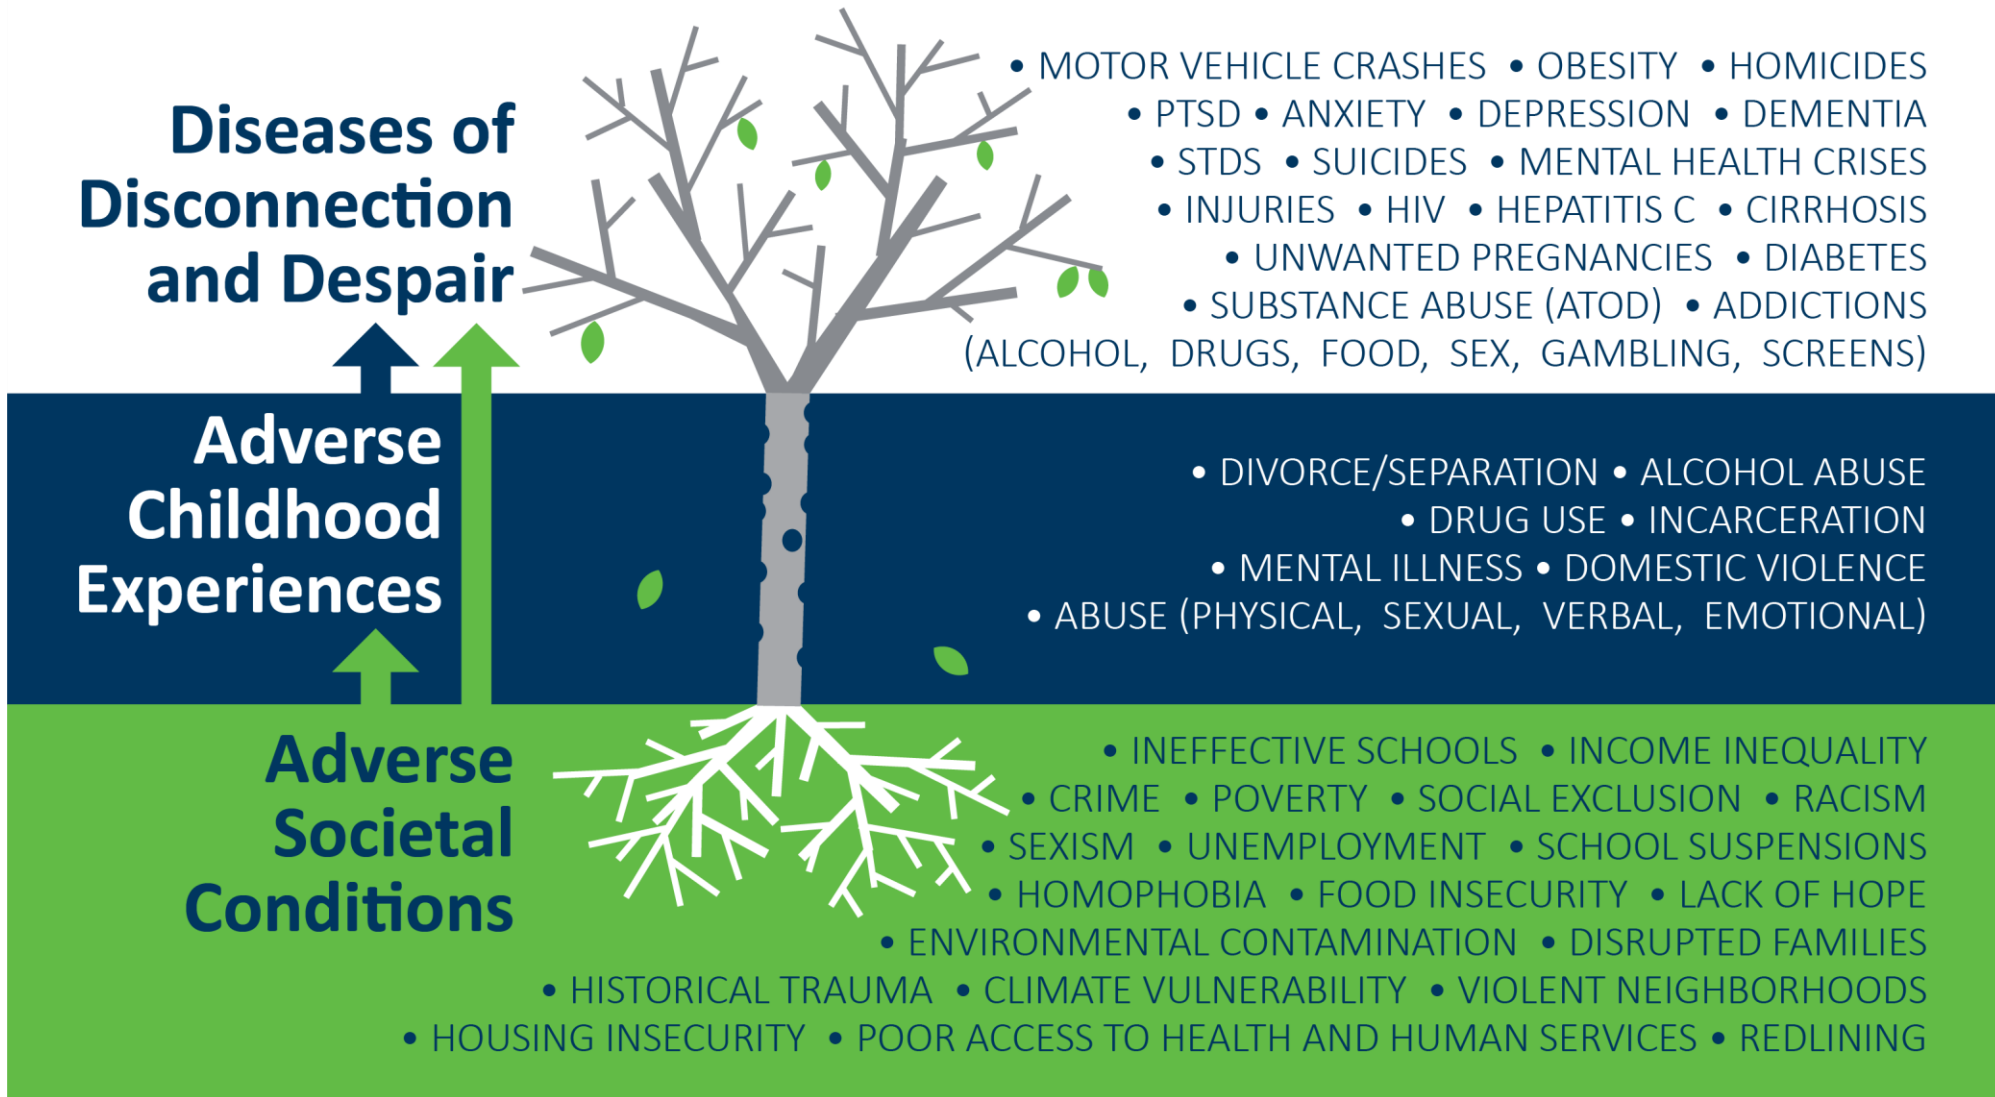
Diseases of Disconnection and Despair

• MOTOR VEHICLE CRASHES • OBESITY • HOMICIDES
• PTSD • ANXIETY • DEPRESSION • DEMENTIA
• STDS • SUICIDES • MENTAL HEALTH CRISES
• INJURIES • HIV • HEPATITIS C • CIRRHOSIS
• UNWANTED PREGNANCIES • DIABETES
• SUBSTANCE ABUSE (ATOD) • ADDICTIONS
(ALCOHOL, DRUGS, FOOD, SEX, GAMBLING, SCREENS)

Adverse Childhood Experiences

• DIVORCE/SEPARATION • ALCOHOL ABUSE
• DRUG USE • INCARCERATION
• MENTAL ILLNESS • DOMESTIC VIOLENCE
• ABUSE (PHYSICAL, SEXUAL, VERBAL, EMOTIONAL)

Adverse Societal Conditions

• INEFFECTIVE SCHOOLS • INCOME INEQUALITY
• CRIME • POVERTY • SOCIAL EXCLUSION • RACISM
• SEXISM • UNEMPLOYMENT • SCHOOL SUSPENSIONS
• HOMOPHOBIA • FOOD INSECURITY • LACK OF HOPE
• ENVIRONMENTAL CONTAMINATION • DISRUPTED FAMILIES
• HISTORICAL TRAUMA • CLIMATE VULNERABILITY • VIOLENT NEIGHBORHOODS
• HOUSING INSECURITY • POOR ACCESS TO HEALTH AND HUMAN SERVICES • REDLINING